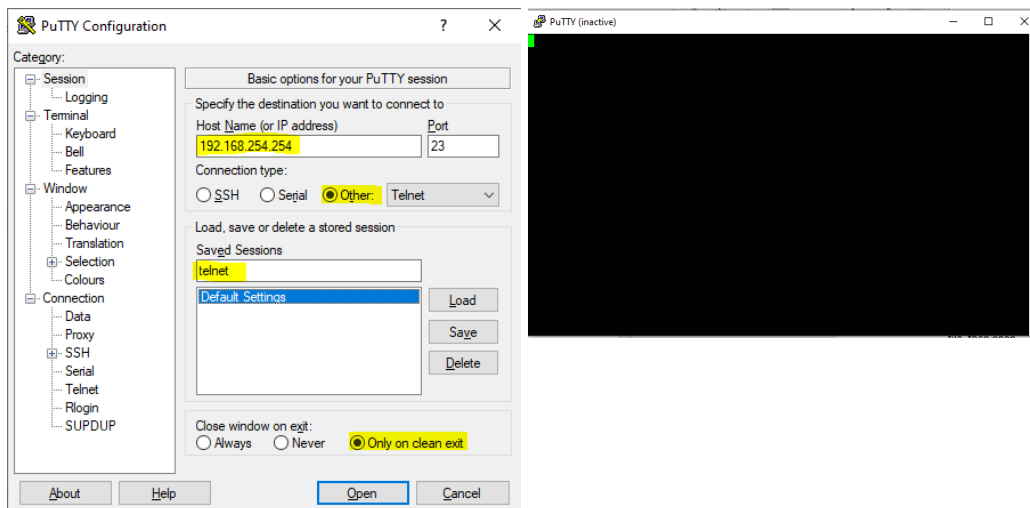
PuTTY Configuration ? X

Category:
Session
Logging
Terminal
Keyboard
Bell
Features
Window
Appearance
Behaviour
Translation
Selection
Colours
Connection
Data
Proxy
SSH
Serial
Telnet
Rlogin
SUPDUP

Basic options for your PuTTY session
Specify the destination you want to connect to
Host Name (or IP address)
192.168.254.254
Port
23
Connection type:
SSH Serial Other: Telnet
Load, save or delete a stored session
Saved Sessions
telnet
Default Settings
Load
Save
Delete
Close window on exit:
Always Never Only on clean exit

About Help Open Cancel

PuTTY (inactive)